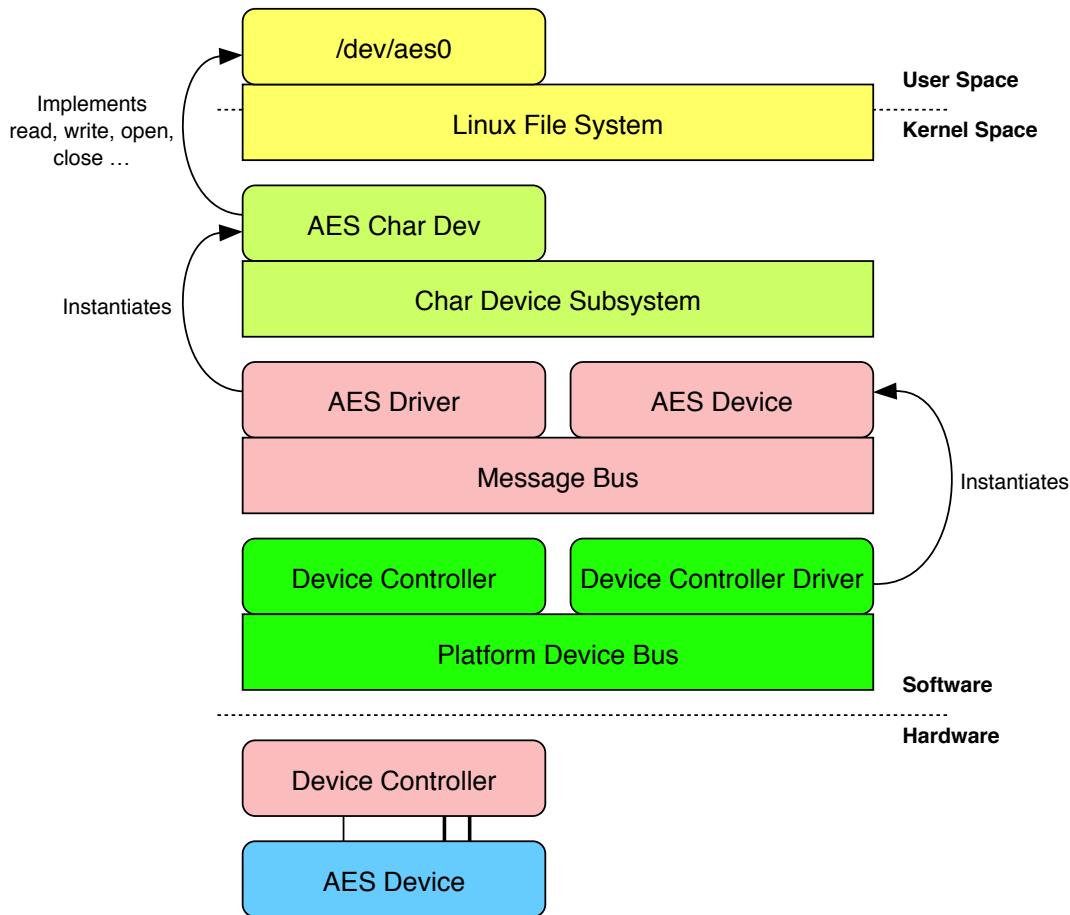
/dev/aes0

User Space

Implements read, write, open, close …

Linux File System

Kernel Space

AES Char Dev

Instantiates

Char Device Subsystem

AES Driver

AES Device

Message Bus

Instantiates

Device Controller

Device Controller Driver

Platform Device Bus

Software

Hardware

Device Controller

AES Device